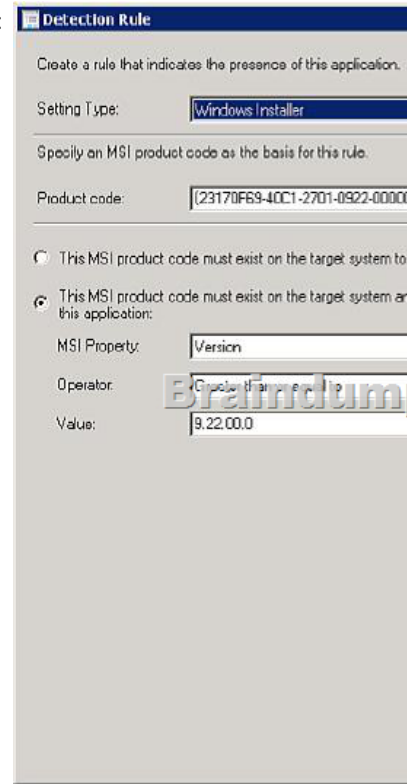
Detection Rule

Create a rule that indicates the presence of this application.

Setting Type: Windows Installer

Specify an MSI product code as the basis for this rule.

Product code: {23170F69-40C1-2701-0922-00000

This MSI product code must exist on the target system to

This MSI product code must exist on the target system an this application:

MSI Property: Version

Operator: Greater than or equal to

Value: 9.22.00.0

Braindum